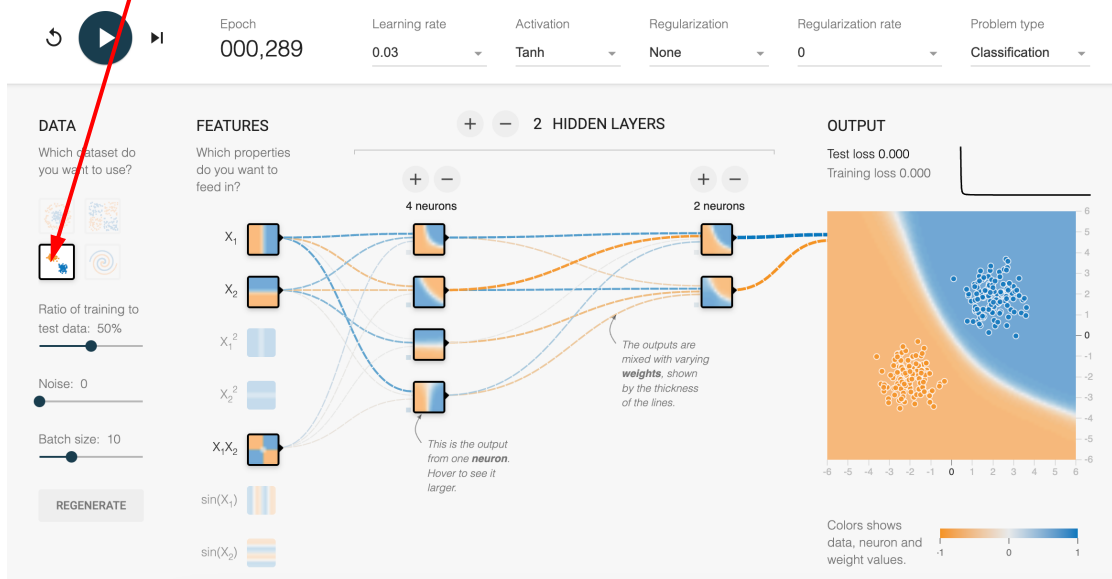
Epoch
000,289

Learning rate
0.03

Activation
Tanh

Regularization
None

Regularization rate
0

Problem type
Classification

DATA
Which dataset do you want to use?

Ratio of training to test data: 50%

Noise: 0

Batch size: 10

REGENERATE

FEATURES
Which properties do you want to feed in?

$X_1$
$X_2$
$X_1^2$
$X_2^2$
$X_1X_2$
$\sin(X_1)$
$\sin(X_2)$

+ − 2 HIDDEN LAYERS

+ −
4 neurons

+ −
2 neurons

The outputs are mixed with varying **weights**, shown by the thickness of the lines.

This is the output from one **neuron**. Hover to see it larger.

OUTPUT
Test loss 0.000
Training loss 0.000

6 5 4 3 2 1 0 -1 -2 -3 -4 -5 -6
-6 -5 -4 -3 -2 -1 0 1 2 3 4 5 6

Colors shows data, neuron and weight values.
-1 0 1